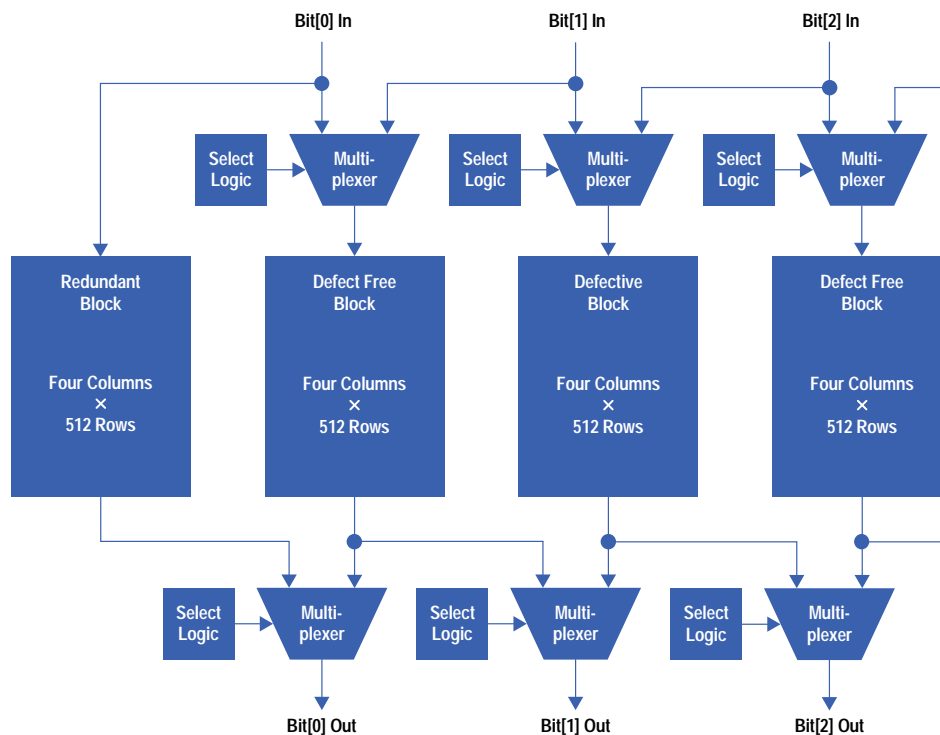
Bit[0] In

Bit[1] In

Bit[2] In

Select Logic

Multiplexer

Select Logic

Multiplexer

Select Logic

Multiplexer

Redundant Block

Four Columns × 512 Rows

Defect Free Block

Four Columns × 512 Rows

Defective Block

Four Columns × 512 Rows

Defect Free Block

Four Columns × 512 Rows

Select Logic

Multiplexer

Select Logic

Multiplexer

Select Logic

Multiplexer

Bit[0] Out

Bit[1] Out

Bit[2] Out